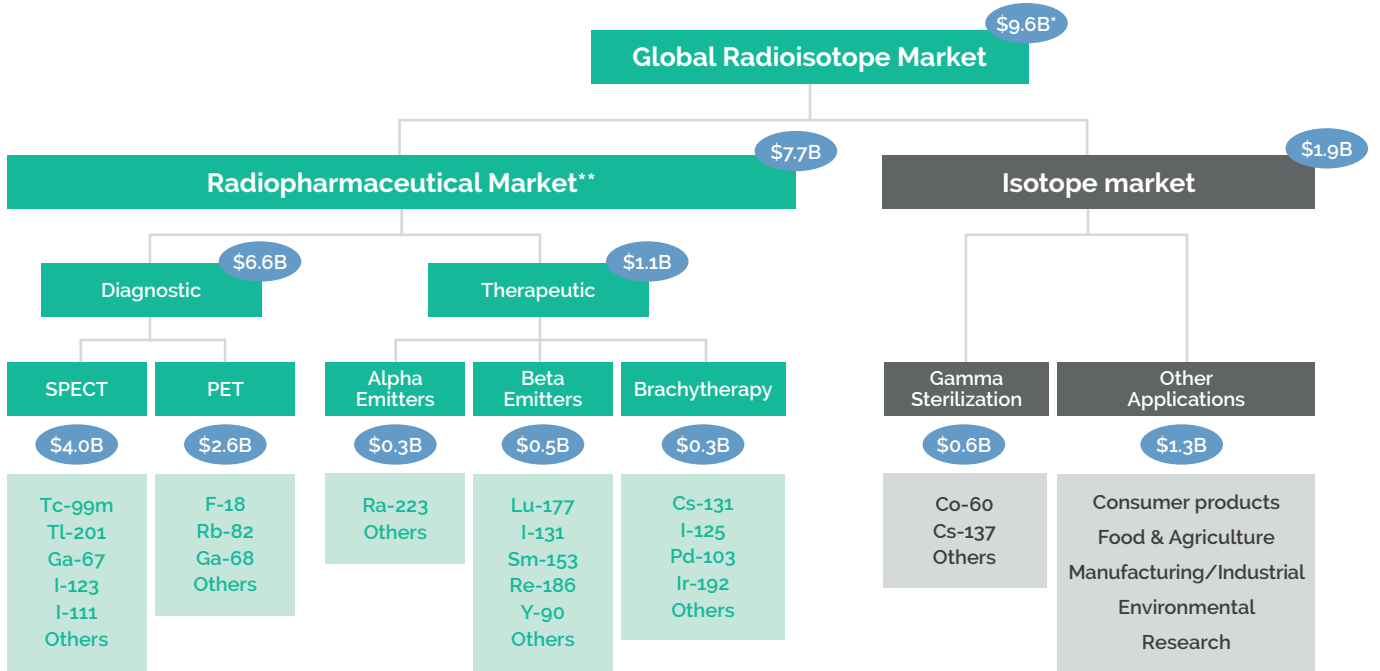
Global Radioisotope Market $9.6B*

Radiopharmaceutical Market** $7.7B

Isotope market $1.9B

Diagnostic $6.6B

Therapeutic $1.1B

SPECT
$4.0B
Tc-99m
Tl-201
Ga-67
I-123
I-111
Others

PET
$2.6B
F-18
Rb-82
Ga-68
Others

Alpha Emitters
$0.3B
Ra-223
Others

Beta Emitters
$0.5B
Lu-177
I-131
Sm-153
Re-186
Y-90
Others

Brachytherapy
$0.3B
Cs-131
I-125
Pd-103
Ir-192
Others

Gamma Sterilization
$0.6B
Co-60
Cs-137
Others

Other Applications
$1.3B
Consumer products
Food & Agriculture
Manufacturing/Industrial
Environmental
Research